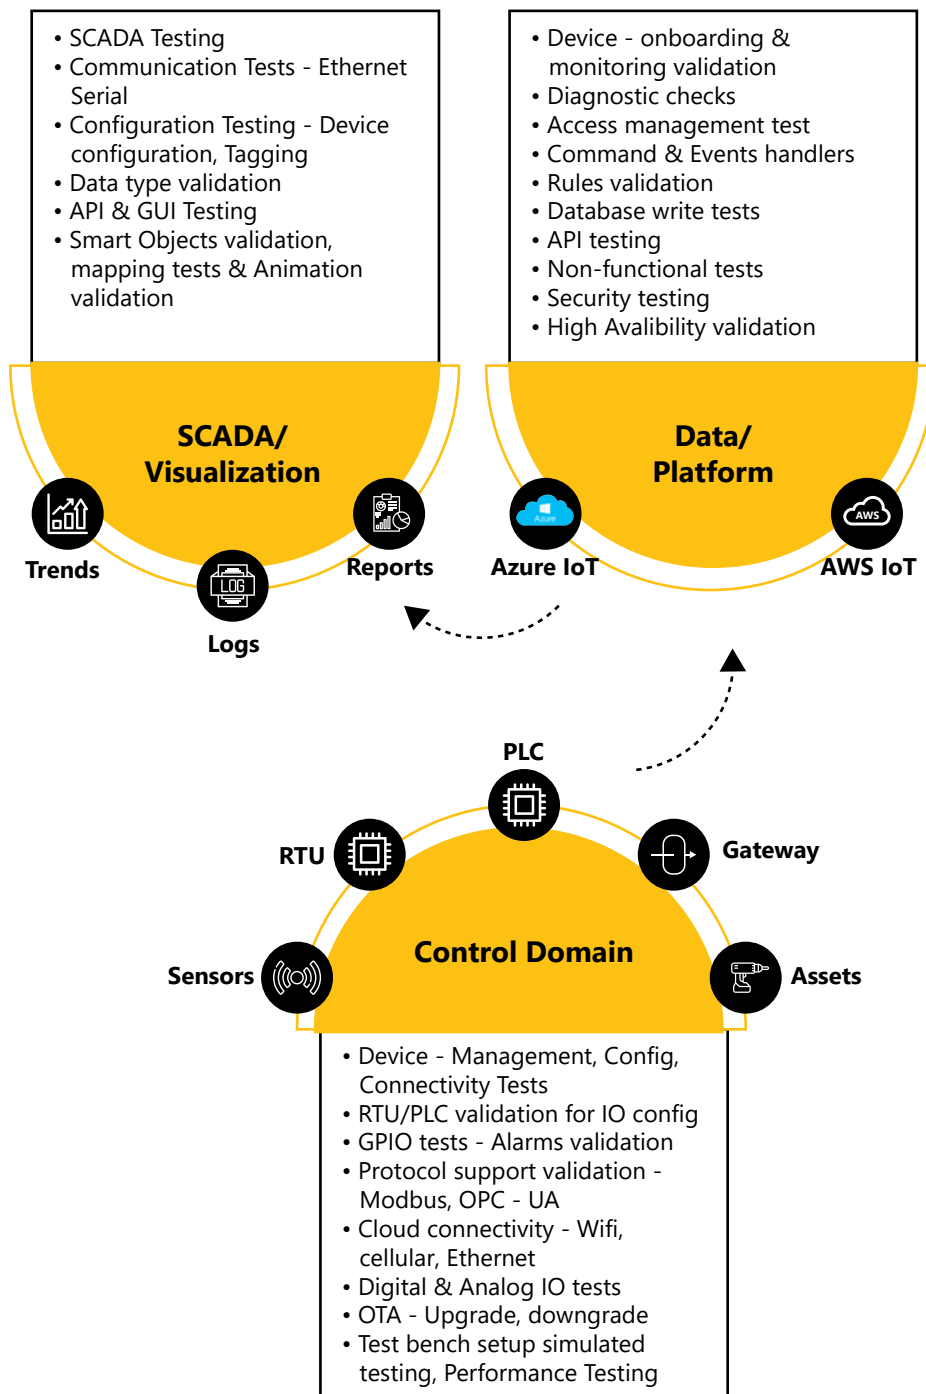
• SCADA Testing
• Communication Tests - Ethernet Serial
• Configuration Testing - Device configuration, Tagging
• Data type validation
• API & GUI Testing
• Smart Objects validation, mapping tests & Animation validation

SCADA/ Visualization

Trends

LOG

Logs

Reports

• Device - onboarding & monitoring validation
• Diagnostic checks
• Access management test
• Command & Events handlers
• Rules validation
• Database write tests
• API testing
• Non-functional tests
• Security testing
• High Avalibility validation

Data/ Platform

Azure

Azure IoT

AWS

AWS IoT

PLC

RTU

Gateway

Control Domain

Sensors

Assets

• Device - Management, Config, Connectivity Tests
• RTU/PLC validation for IO config
• GPIO tests - Alarms validation
• Protocol support validation - Modbus, OPC - UA
• Cloud connectivity - Wifi, cellular, Ethernet
• Digital & Analog IO tests
• OTA - Upgrade, downgrade
• Test bench setup simulated testing, Performance Testing